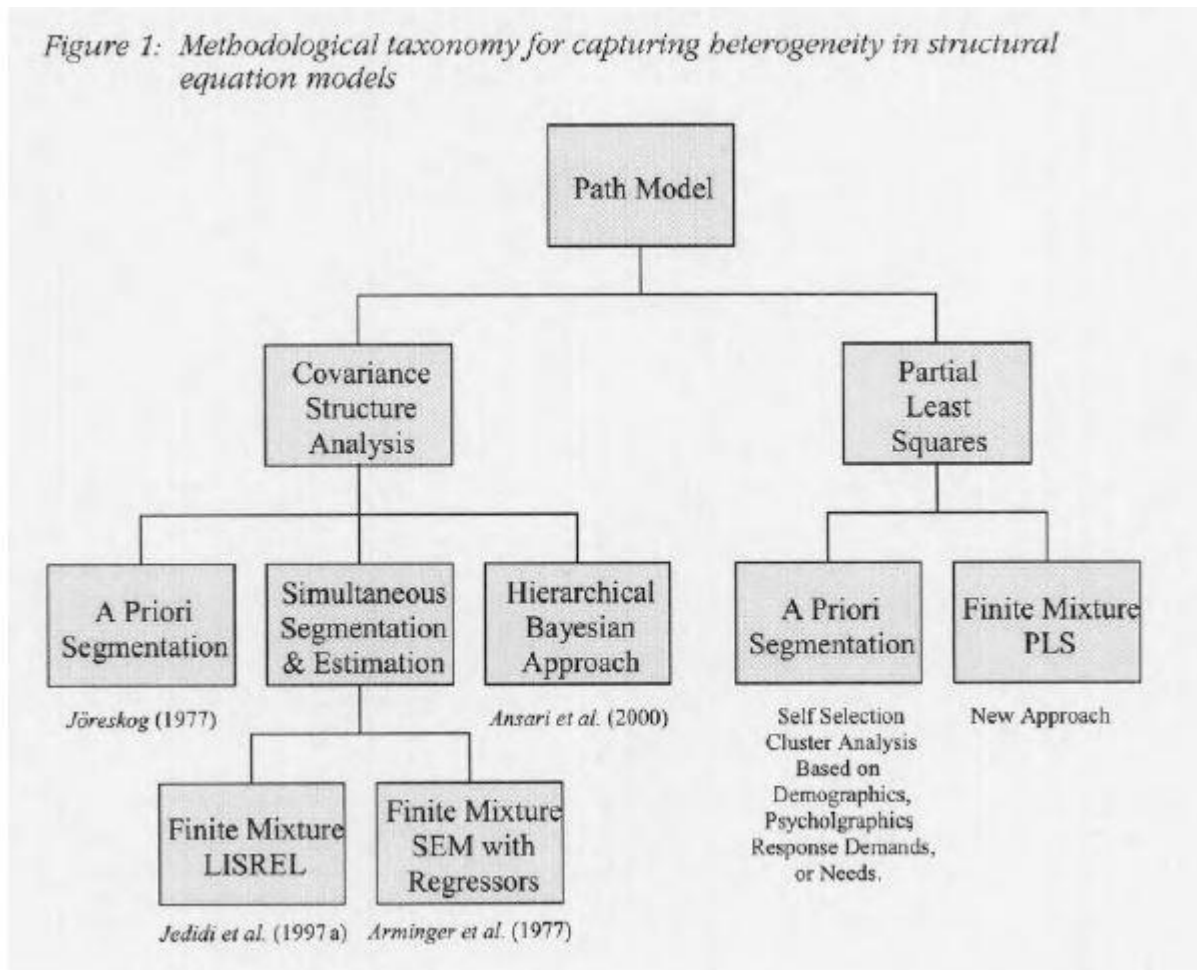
Figure 1: Methodological taxonomy for capturing beterogeneity in structural equation models

Path Model

Covariance Structure Analysis

Partial Least Squares

A Priori Segmentation

Jöreskog (1977)

Simultaneous Segmentation & Estimation

Hierarchical Bayesian Approach

Ansari et al. (2000)

Finite Mixture LISREL

Jedidi et al. (1997 a)

Finite Mixture SEM with Regressors

Arminger et al. (1977)

A Priori Segmentation

Self Selection Cluster Analysis Based on Demographics, Psycholgraphics Response Demands, or Needs.

Finite Mixture PLS

New Approach